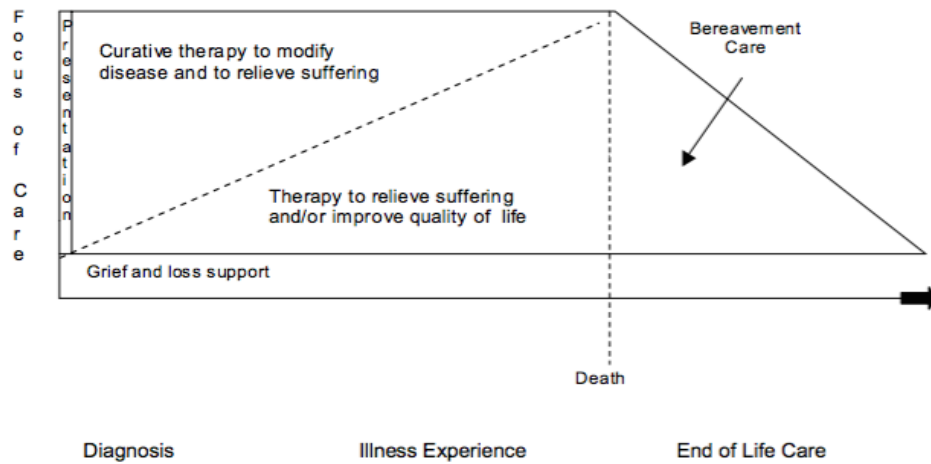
Focus of Care

Presentation

Curative therapy to modify disease and to relieve suffering

Bereavement Care

Therapy to relieve suffering and/or improve quality of life

Grief and loss support

Death

Diagnosis

Illness Experience

End of Life Care